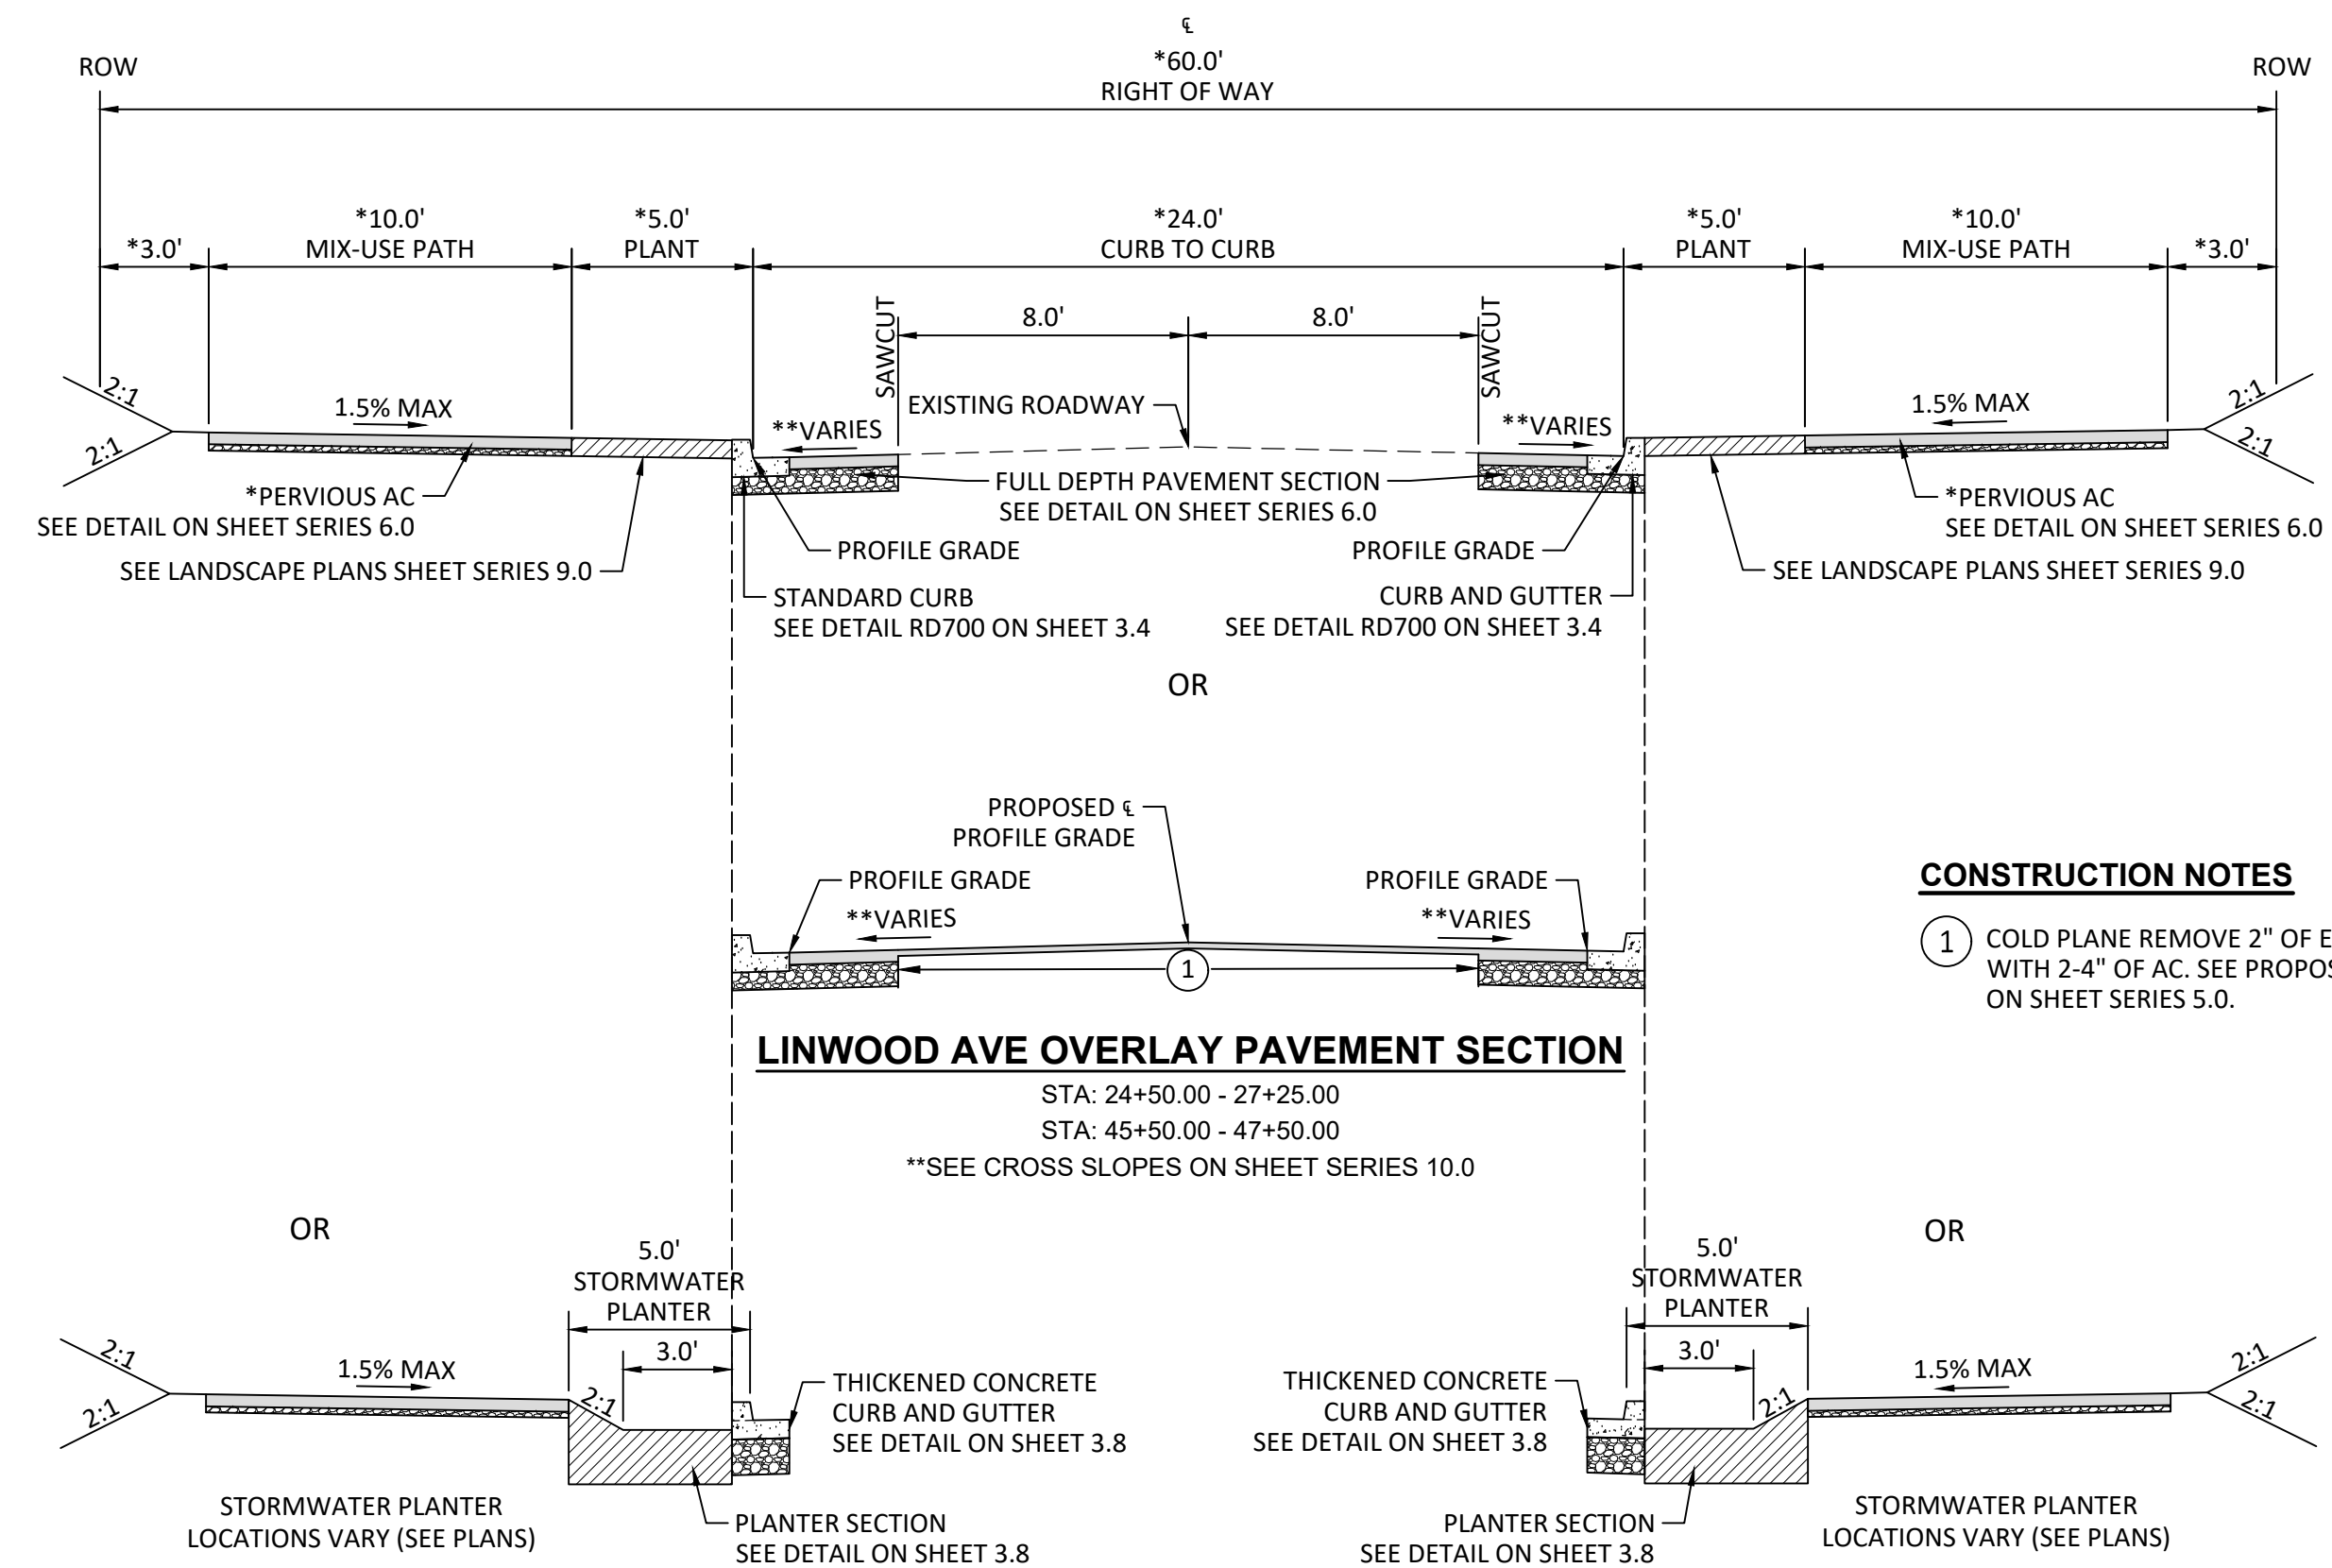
℄
*60.0'
RIGHT OF WAY

ROW

ROW

*3.0'

*10.0'
MIX-USE PATH

*5.0'
PLANT

*24.0'
CURB TO CURB

*5.0'
PLANT

*10.0'
MIX-USE PATH

*3.0'

SAWCUT

8.0'

8.0'

SAWCUT

2:1

2:1

1.5% MAX

EXISTING ROADWAY

**VARIES

**VARIES

1.5% MAX

2:1

2:1

*PERVIOUS AC
SEE DETAIL ON SHEET SERIES 6.0

FULL DEPTH PAVEMENT SECTION
SEE DETAIL ON SHEET SERIES 6.0

*PERVIOUS AC
SEE DETAIL ON SHEET SERIES 6.0

PROFILE GRADE

PROFILE GRADE

SEE LANDSCAPE PLANS SHEET SERIES 9.0

SEE LANDSCAPE PLANS SHEET SERIES 9.0

STANDARD CURB
SEE DETAIL RD700 ON SHEET 3.4

CURB AND GUTTER
SEE DETAIL RD700 ON SHEET 3.4

OR

PROPOSED ℄
PROFILE GRADE

PROFILE GRADE

PROFILE GRADE

**VARIES

**VARIES

1

CONSTRUCTION NOTES

1 COLD PLANE REMOVE 2" OF E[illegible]
WITH 2-4" OF AC. SEE PROPO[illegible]
ON SHEET SERIES 5.0.

LINWOOD AVE OVERLAY PAVEMENT SECTION
STA: 24+50.00 - 27+25.00
STA: 45+50.00 - 47+50.00
**SEE CROSS SLOPES ON SHEET SERIES 10.0

OR

OR

5.0'
STORMWATER
PLANTER

5.0'
STORMWATER
PLANTER

3.0'

3.0'

2:1

2:1

1.5% MAX

2:1

2:1

THICKENED CONCRETE
CURB AND GUTTER
SEE DETAIL ON SHEET 3.8

THICKENED CONCRETE
CURB AND GUTTER
SEE DETAIL ON SHEET 3.8

2:1

2:1

1.5% MAX

2:1

2:1

STORMWATER PLANTER
LOCATIONS VARY (SEE PLANS)

PLANTER SECTION
SEE DETAIL ON SHEET 3.8

PLANTER SECTION
SEE DETAIL ON SHEET 3.8

STORMWATER PLANTER
LOCATIONS VARY (SEE PLANS)